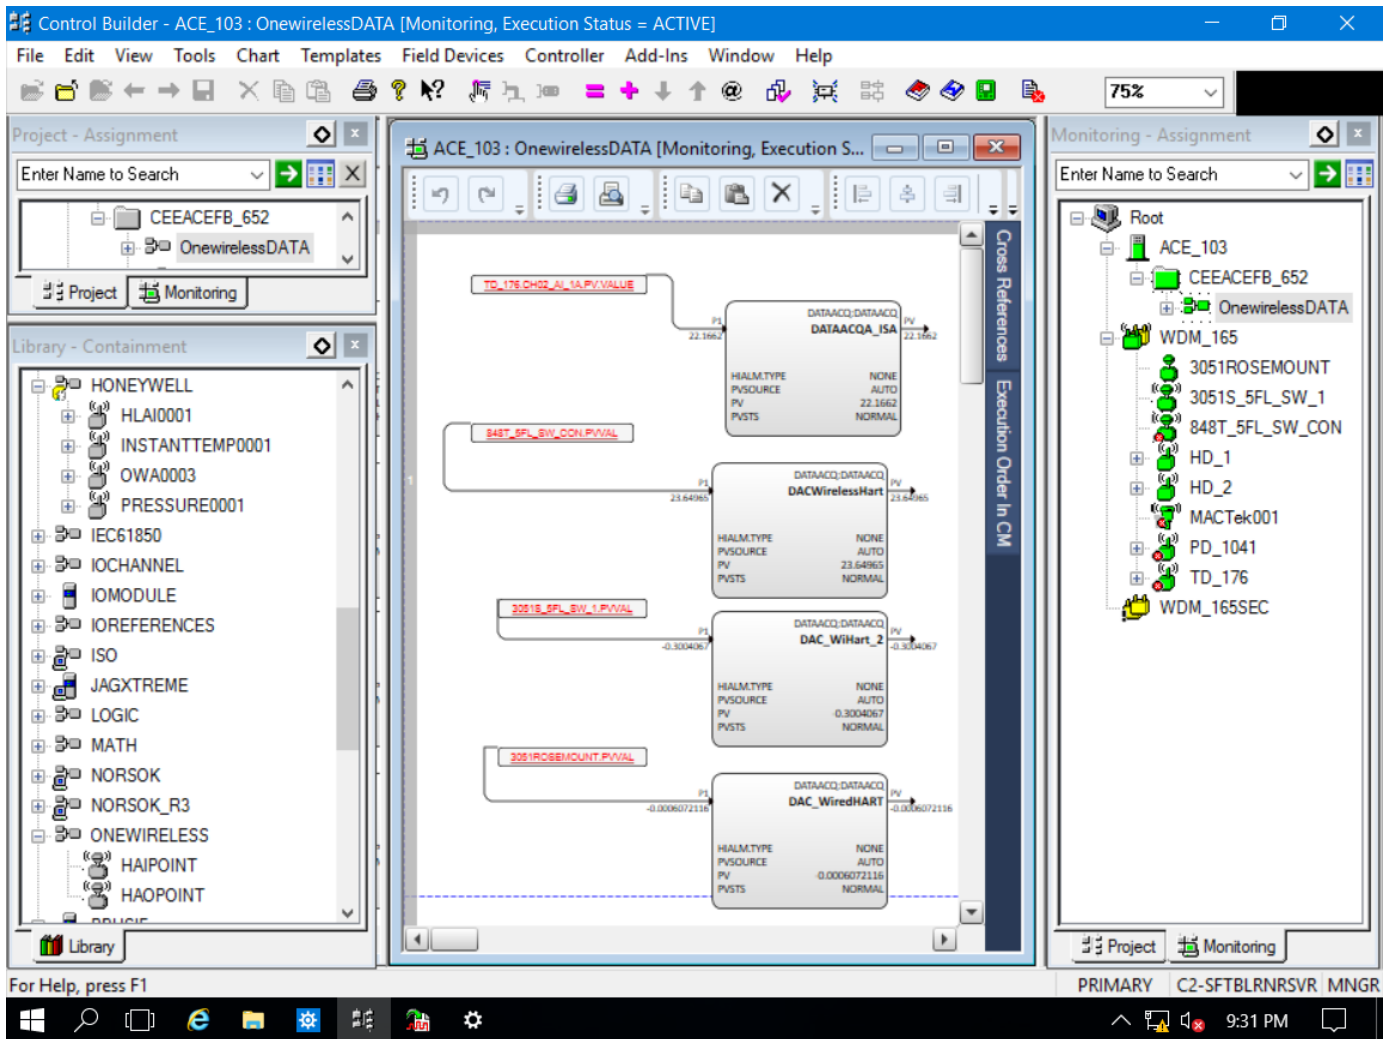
Control Builder - ACE_103 : OnewirelessDATA [Monitoring, Execution Status = ACTIVE]

File Edit View Tools Chart Templates Field Devices Controller Add-Ins Window Help

75%

Project - Assignment

Enter Name to Search

CEEACEFB_652
OnewirelessDATA

Project Monitoring

Library - Containment

HONEYWELL
HLAI0001
INSTANTTEMP0001
OWA0003
PRESSURE0001
IEC61850
IOCHANNEL
IOMODULE
IOREFERENCES
ISO
JAGXTREME
LOGIC
MATH
NORSOK
NORSOK_R3
ONEWIRELESS
HAIPOINT
HAOPOINT

Library

ACE_103 : OnewirelessDATA [Monitoring, Execution S...

Cross References Execution Order In CM

TD_176.CH02_AI_1A.PV.VALUE
P1
22.1662
DATAACQ:DATAACQ
DATAACQA_ISA
PV
22.1662
HIALM.TYPE NONE
PVSOURCE AUTO
PV 22.1662
PVSTS NORMAL

848T_5FL_SW_CON.PVVAL
P1
23.64965
DATAACQ:DATAACQ
DACWirelessHart
PV
23.64965
HIALM.TYPE NONE
PVSOURCE AUTO
PV 23.64965
PVSTS NORMAL

3051S_5FL_SW_1.PVVAL
P1
-0.3004067
DATAACQ:DATAACQ
DAC_WiHart_2
PV
-0.3004067
HIALM.TYPE NONE
PVSOURCE AUTO
PV 0.3004067
PVSTS NORMAL

3051ROSEMOUNT.PVVAL
P1
-0.0006072116
DATAACQ:DATAACQ
DAC_WiredHART
PV
-0.0006072116
HIALM.TYPE NONE
PVSOURCE AUTO
PV 0.0006072116
PVSTS NORMAL

Monitoring - Assignment

Enter Name to Search

Root
ACE_103
CEEACEFB_652
OnewirelessDATA
WDM_165
3051ROSEMOUNT
3051S_5FL_SW_1
848T_5FL_SW_CON
HD_1
HD_2
MACTek001
PD_1041
TD_176
WDM_165SEC

Project Monitoring

For Help, press F1

PRIMARY C2-SFTBLRNRSVR MNGR

9:31 PM